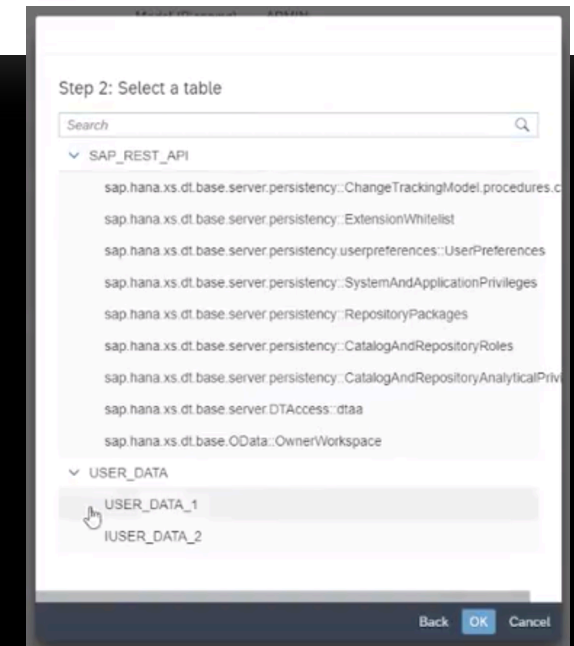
Model (Personal) ADMIN

Step 2: Select a table

Search

SAP_REST_API

sap.hana.xs.dt.base.server.persistency::ChangeTrackingModel.procedures.c

sap.hana.xs.dt.base.server.persistency::ExtensionWhitelist

sap.hana.xs.dt.base.server.persistency.userpreferences::UserPreferences

sap.hana.xs.dt.base.server.persistency::SystemAndApplicationPrivileges

sap.hana.xs.dt.base.server.persistency::RepositoryPackages

sap.hana.xs.dt.base.server.persistency::CatalogAndRepositoryRoles

sap.hana.xs.dt.base.server.persistency::CatalogAndRepositoryAnalyticalPrivi

sap.hana.xs.dt.base.server.DTAccess::dtaa

sap.hana.xs.dt.base.OData::OwnerWorkspace

USER_DATA

USER_DATA_1

IUSER_DATA_2

Back OK Cancel